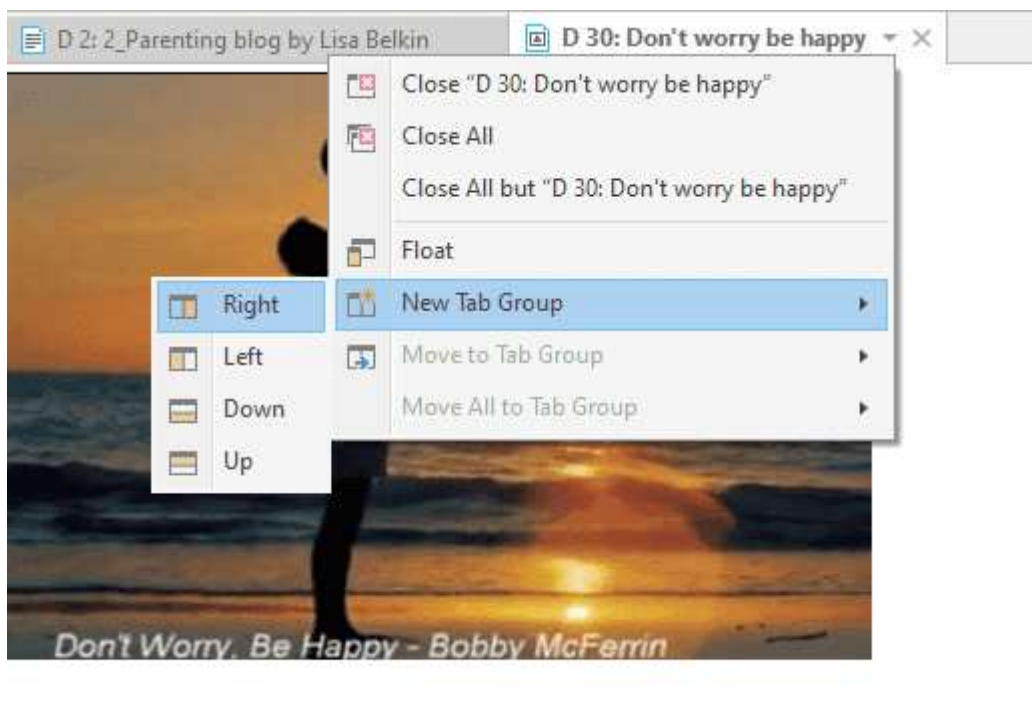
D 2: 2_Parenting blog by Lisa Belkin

D 30: Don't worry be happy

Close "D 30: Don't worry be happy"

Close All

Close All but "D 30: Don't worry be happy"

Float

New Tab Group

Move to Tab Group

Move All to Tab Group

Right

Left

Down

Up

Don't Worry, Be Happy - Bobby McFerrin